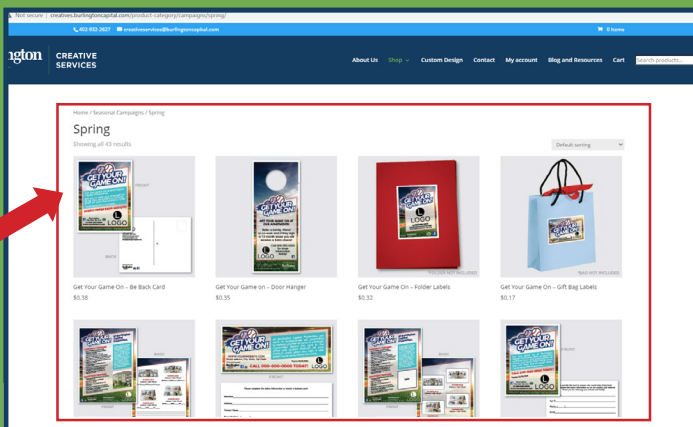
Not secure | creatives.burlingtoncapital.com/product-category/campaigns/spring/

(402) 932-2827 creativeservices@burlingtoncapital.com

0 items

ıgton CREATIVE SERVICES

About Us Shop Custom Design Contact My account Blog and Resources Cart Search products…

Home / Seasonal Campaigns / Spring

Spring

Showing all 43 results

Default sorting

GET YOUR GAME ON!

FRONT

BACK

LOGO

Get Your Game On – Be Back Card
$0.38

Get Your Game On – Door Hanger
$0.35

*FOLDER NOT INCLUDED

Get Your Game On – Folder Labels
$0.32

*BAG NOT INCLUDED

Get Your Game On – Gift Bag Labels
$0.17

BACK

FRONT

GET YOUR GAME ON!

CALL 000-000-0000 TODAY!

FRONT

FRONT

BACK